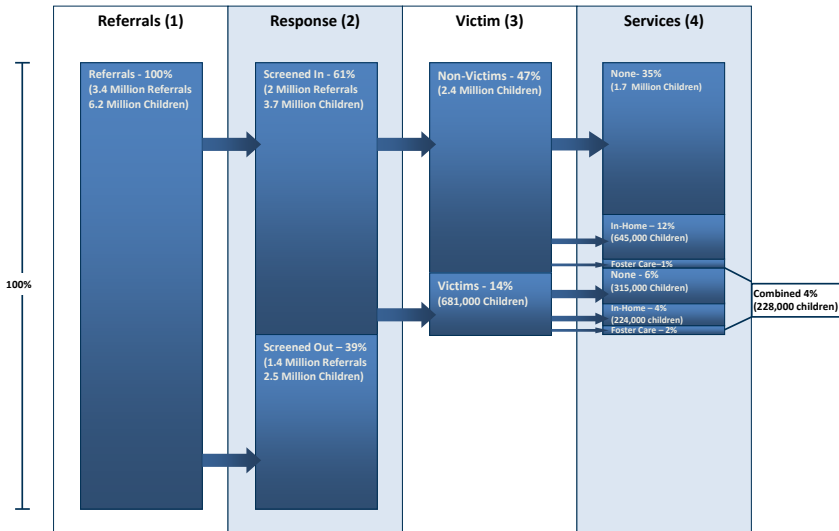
Referrals (1)

Response (2)

Victim (3)

Services (4)

100%

Referrals - 100%
(3.4 Million Referrals
6.2 Million Children)

Screened In - 61%
(2 Million Referrals
3.7 Million Children)

Screened Out – 39%
(1.4 Million Referrals
2.5 Million Children)

Non-Victims - 47%
(2.4 Million Children)

Victims - 14%
(681,000 Children)

None- 35%
(1.7 Million Children)

In-Home – 12%
(645,000 Children)

Foster Care–1%

None - 6%
(315,000 Children)

In-Home – 4%
(224,000 children)

Foster Care – 2%

Combined 4%
(228,000 children)